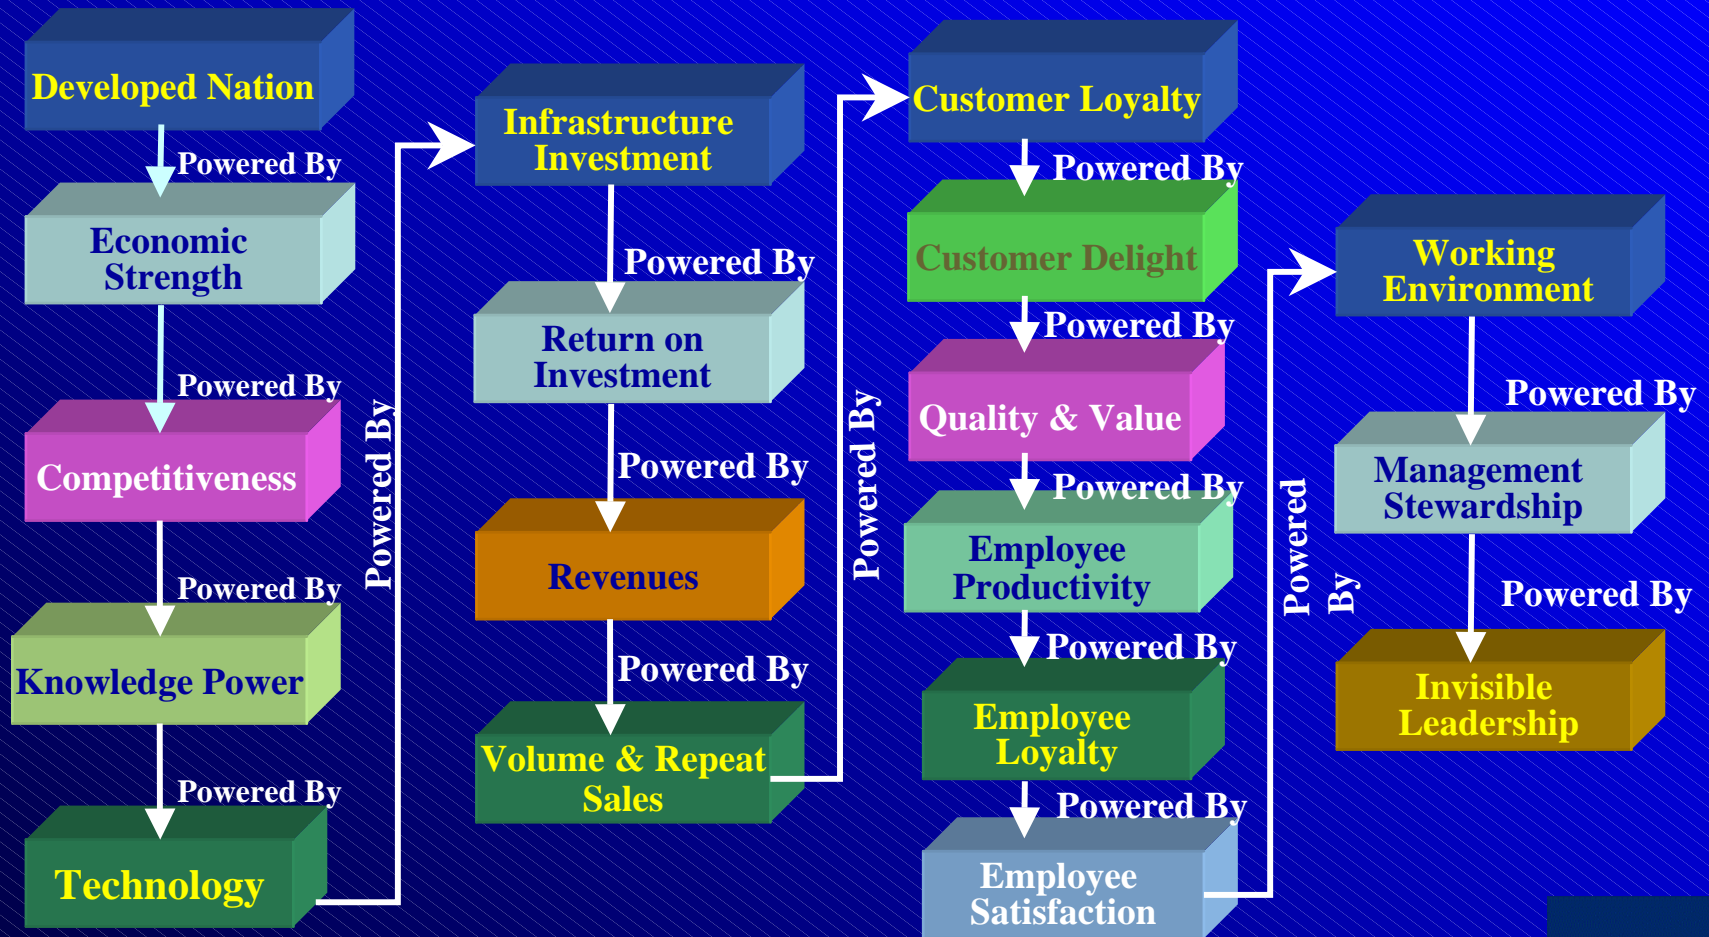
Developed Nation

Powered By

Economic Strength

Powered By

Competitiveness

Powered By

Knowledge Power

Powered By

Technology

Powered By

Infrastructure Investment

Powered By

Return on Investment

Powered By

Revenues

Powered By

Volume & Repeat Sales

Powered By

Customer Loyalty

Powered By

Customer Delight

Powered By

Quality & Value

Powered By

Employee Productivity

Powered By

Employee Loyalty

Powered By

Employee Satisfaction

Powered By

Working Environment

Powered By

Management Stewardship

Powered By

Invisible Leadership